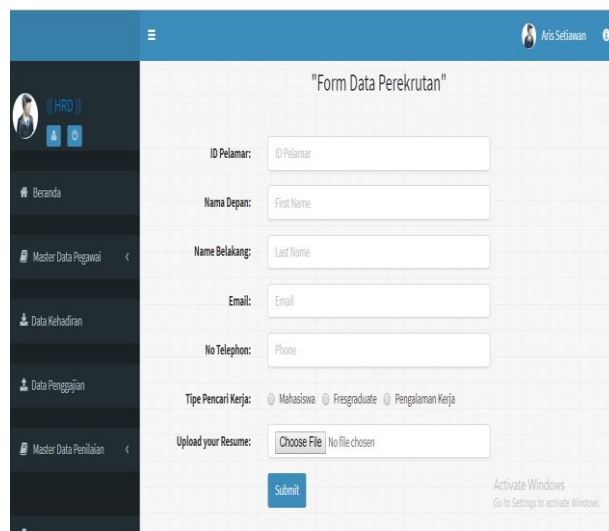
Aris Setiawan

(( HRD ))

Beranda

Master Data Pegawai

Data Kehadiran

Data Penggajian

Master Data Penilaian

"Form Data Perekrutan"

ID Pelamar: ID Pelamar

Nama Depan: First Name

Name Belakang: Last Name

Email: Email

No Telephon: Phone

Tipe Pencari Kerja: Mahasiswa Fresgraduate Pengalaman Kerja

Upload your Resume: Choose File No file chosen

Submit

Activate Windows
Go to Settings to activate Windows.